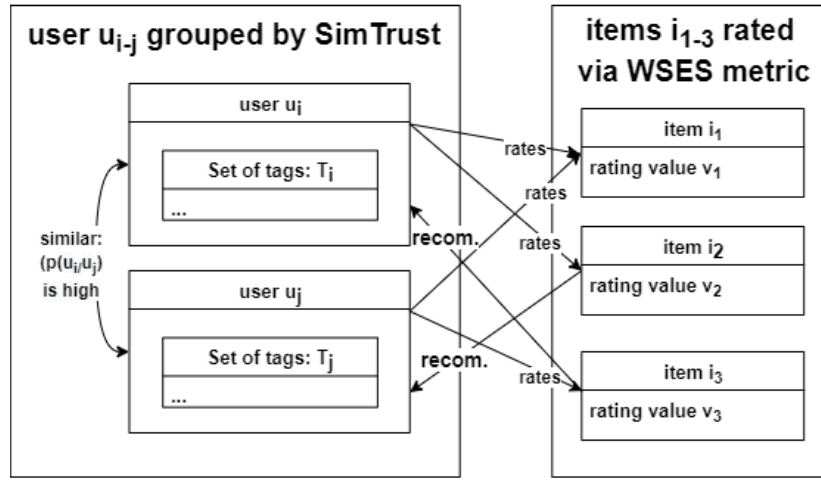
user $u_{i-j}$ grouped by SimTrust

user $u_i$

Set of tags: $T_i$

...

similar: $(p(u_i/u_j)$ is high

user $u_j$

Set of tags: $T_j$

...

recom.

recom.

rates

rates

rates

rates

items $i_{1-3}$ rated via WSES metric

item $i_1$

rating value $v_1$

item $i_2$

rating value $v_2$

item $i_3$

rating value $v_3$